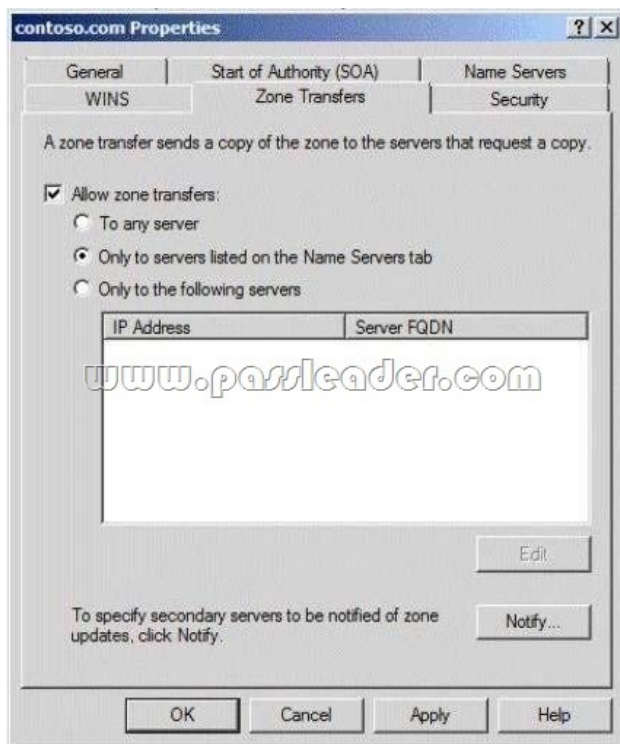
contoso.com Properties

? X

General | Start of Authority (SOA) | Name Servers
WINS | Zone Transfers | Security

A zone transfer sends a copy of the zone to the servers that request a copy.

Allow zone transfers:

To any server

Only to servers listed on the Name Servers tab

Only to the following servers

| IP Address | Server FQDN |
|---|---|

www.passleader.com

Edit

To specify secondary servers to be notified of zone updates, click Notify.

Notify...

OK

Cancel

Apply

Help